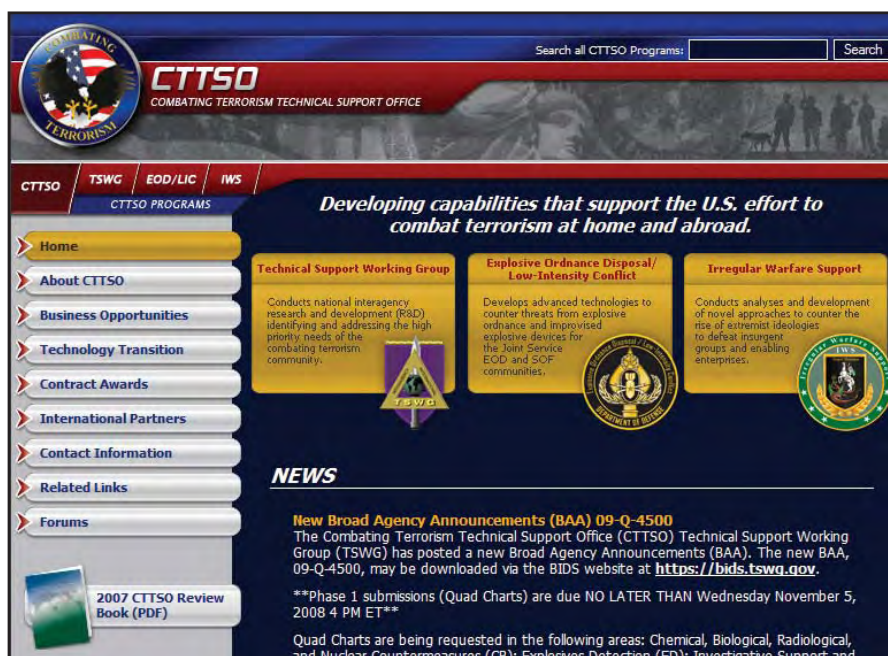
COMBATING TERRORISM

Search all CTTSO Programs: Search

CTTSO
COMBATING TERRORISM TECHNICAL SUPPORT OFFICE

CTTSO TSWG EOD/LIC IWS
CTTSO PROGRAMS

Home
About CTTSO
Business Opportunities
Technology Transition
Contract Awards
International Partners
Contact Information
Related Links
Forums

2007 CTTSO Review Book (PDF)

Developing capabilities that support the U.S. effort to combat terrorism at home and abroad.

Technical Support Working Group
Conducts national interagency research and development (R&D) identifying and addressing the high priority needs of the combating terrorism community.
TSWG

Explosive Ordnance Disposal/ Low-Intensity Conflict
Develops advanced technologies to counter threats from explosive ordnance and improvised explosive devices for the Joint Service EOD and SOF communities.
Explosive Ordnance Disposal / Low Intensity Conflict
DEPARTMENT OF DEFENSE

Irregular Warfare Support
Conducts analyses and development of novel approaches to counter the rise of extremist ideologies to defeat insurgent groups and enabling enterprises.
Irregular Warfare Support
IWS

NEWS

New Broad Agency Announcements (BAA) 09-Q-4500
The Combating Terrorism Technical Support Office (CTTSO) Technical Support Working Group (TSWG) has posted a new Broad Agency Announcements (BAA). The new BAA, 09-Q-4500, may be downloaded via the BIDS website at https://bids.tswg.gov.

**Phase 1 submissions (Quad Charts) are due NO LATER THAN Wednesday November 5, 2008 4 PM ET**

Quad Charts are being requested in the following areas: Chemical, Biological, Radiological, and Nuclear Countermeasures (CB); Explosives Detection (ED); Investigative Support and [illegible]